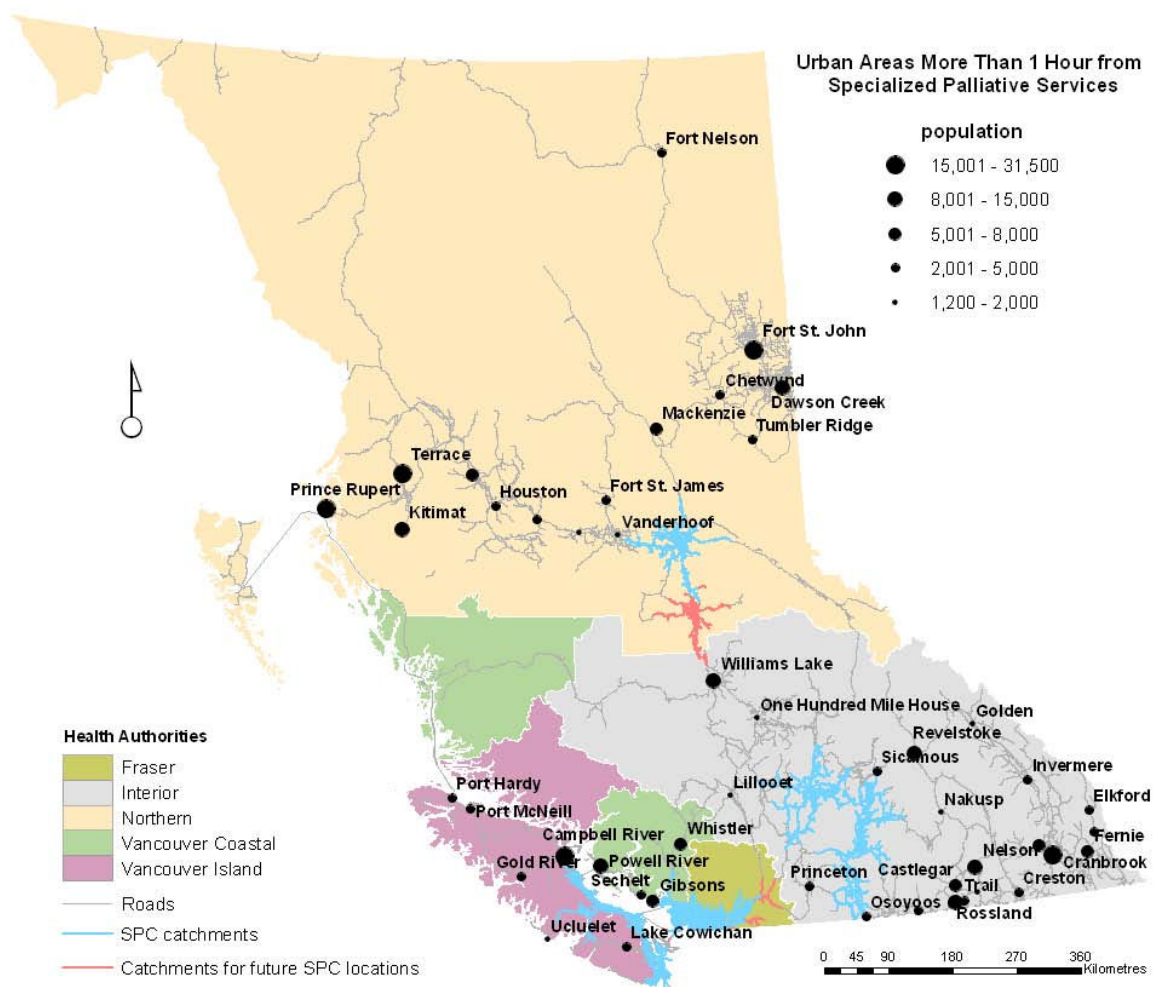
Urban Areas More Than 1 Hour from Specialized Palliative Services

population
15,001 - 31,500
8,001 - 15,000
5,001 - 8,000
2,001 - 5,000
1,200 - 2,000

Fort Nelson
Fort St. John
Chetwynd
Dawson Creek
Tumbler Ridge
Mackenzie
Terrace
Prince Rupert
Kitimat
Houston
Fort St. James
Vanderhoof
Williams Lake
One Hundred Mile House
Golden
Revelstoke
Sicamous
Invermere
Lillooet
Nakusp
Elkford
Fernie
Nelson
Cranbrook
Creston
Castlegar
Trail
Rossland
Osoyoos
Princeton
Port Hardy
Port McNeill
Campbell River
Whistler
Gold River
Powell River
Sechelt
Gibsons
Ucluelet
Lake Cowichan

Health Authorities
Fraser
Interior
Northern
Vancouver Coastal
Vancouver Island
Roads
SPC catchments
Catchments for future SPC locations

0 45 90 180 270 360 Kilometres